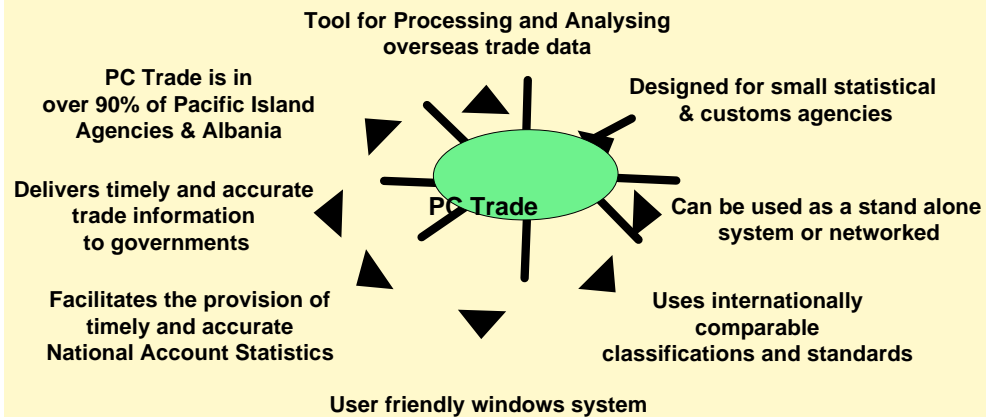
Tool for Processing and Analysing overseas trade data

Designed for small statistical & customs agencies

PC Trade is in over 90% of Pacific Island Agencies & Albania

PC Trade

Delivers timely and accurate trade information to governments

Can be used as a stand alone system or networked

Facilitates the provision of timely and accurate National Account Statistics

Uses internationally comparable classifications and standards

User friendly windows system